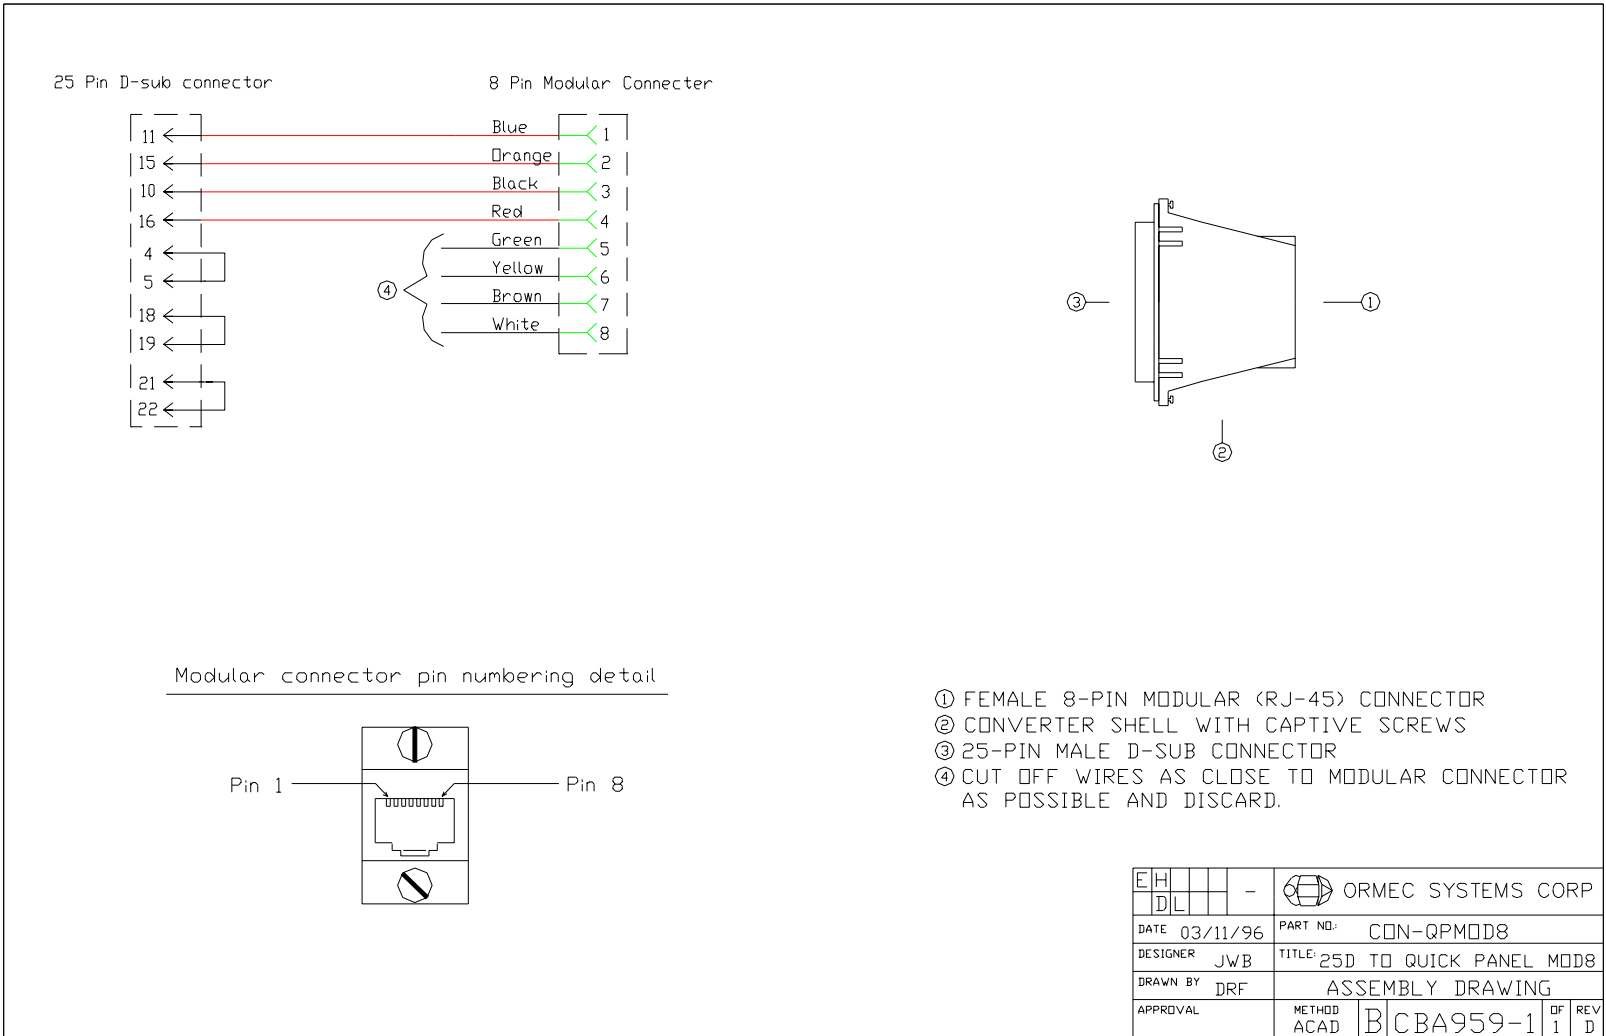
25 Pin D-sub connector

8 Pin Modular Connecter

11
15
10
16
4
5
18
19
21
22

Blue
Orange
Black
Red
Green
Yellow
Brown
White

1
2
3
4
5
6
7
8

④

③
①
②

Modular connector pin numbering detail

Pin 1
Pin 8

① FEMALE 8-PIN MODULAR (RJ-45) CONNECTOR
② CONVERTER SHELL WITH CAPTIVE SCREWS
③ 25-PIN MALE D-SUB CONNECTOR
④ CUT OFF WIRES AS CLOSE TO MODULAR CONNECTOR AS POSSIBLE AND DISCARD.

| E H | | | - | ORMEC SYSTEMS CORP |
|---|---|---|---|---|
| D L | | | | |
| DATE 03/11/96 | | | | PART NO.: CON-QPMOD8 |
| DESIGNER JWB | | | | TITLE: 25D TO QUICK PANEL MOD8 |
| DRAWN BY DRF | | | | ASSEMBLY DRAWING |
| APPROVAL | | | | METHOD ACAD B CBA959-1 OF 1 REV D |